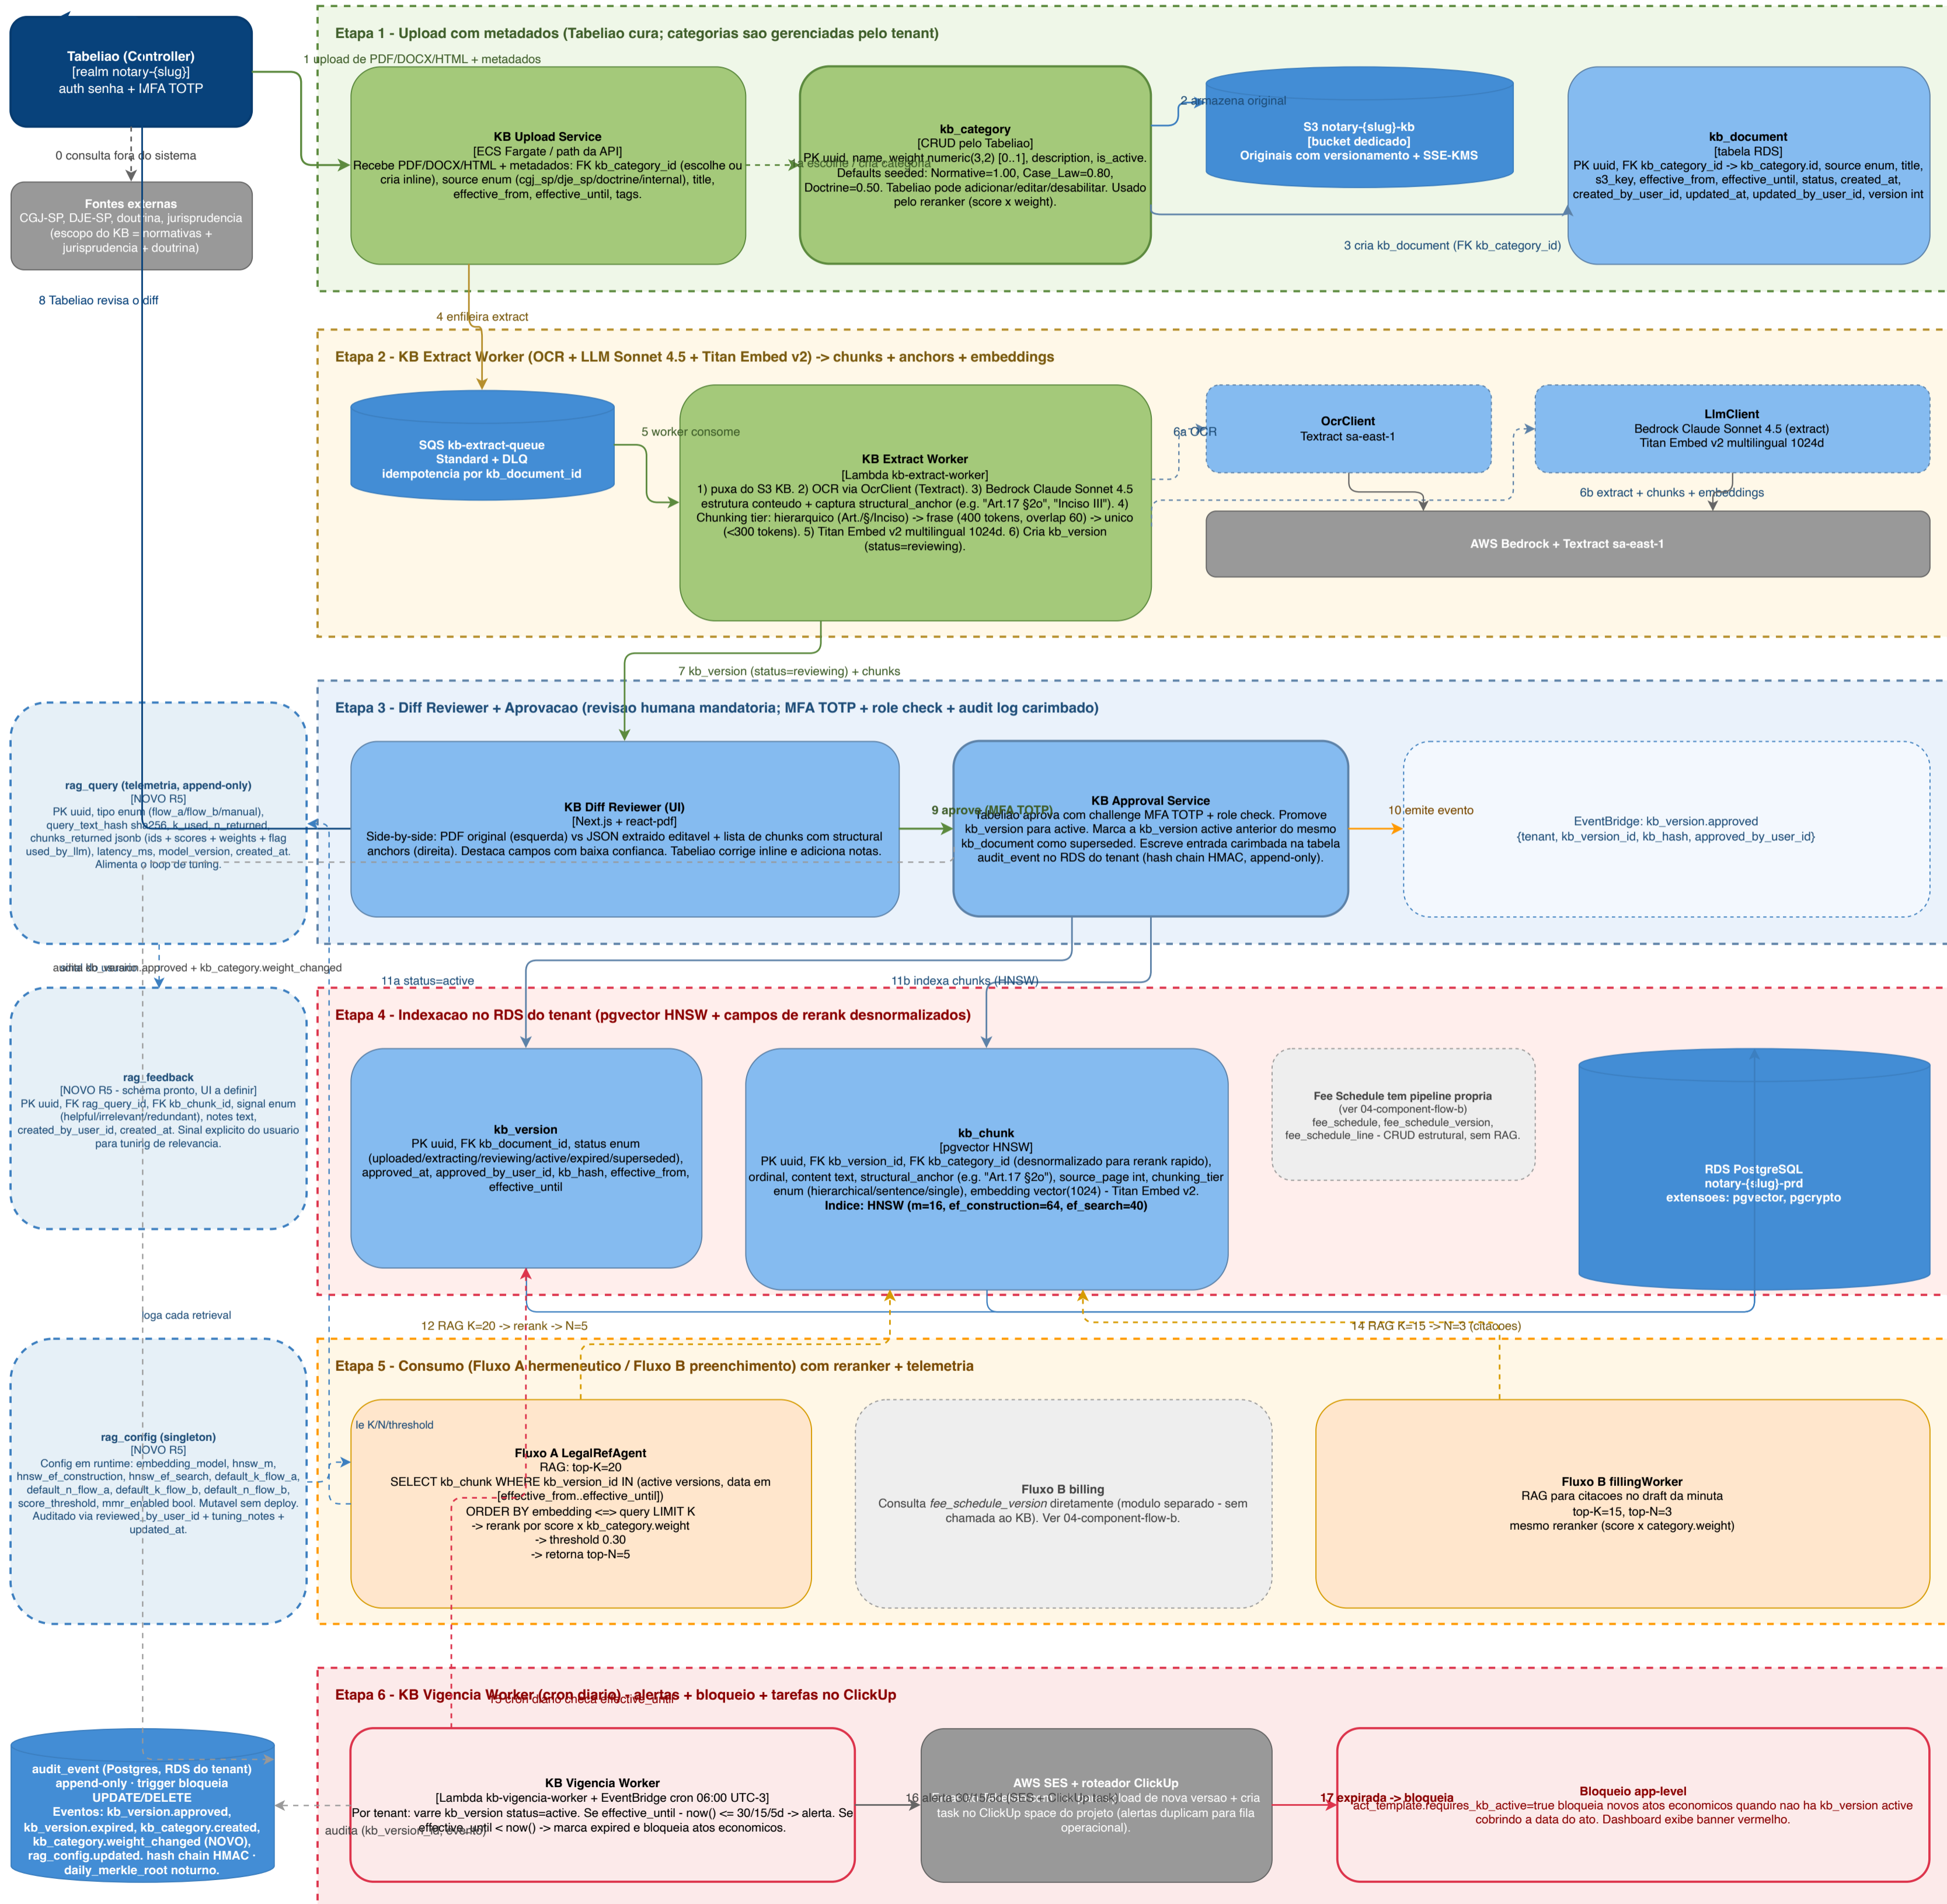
Tabeliao (Controller)
[realm notary-{slug}]
auth senha + MFA TOTP

0 consulta fora do sistema

Fontes externas
CGJ-SP, DJE-SP, doutrina, jurisprudencia
(escopo do KB = normativas + jurisprudencia + doutrina)

8 Tabeliao revisa o diff

Etapa 1 - Upload com metadados (Tabeliao cura; categorias sao gerenciadas pelo tenant)

1 upload de PDF/DOCX/HTML + metadados

KB Upload Service
[ECS Fargate / path da API]
Recebe PDF/DOCX/HTML + metadados: FK kb_category_id (escolhe ou cria inline), source enum (cgj_sp/dje_sp/doctrine/internal), title, effective_from, effective_until, tags.

1a escolhe / cria categoria

kb_category
[CRUD pelo Tabeliao]
PK uuid, name, weight numeric(3,2) [0..1], description, is_active. Defaults seeded: Normative=1.00, Case_Law=0.80, Doctrine=0.50. Tabeliao pode adicionar/editar/desabilitar. Usado pelo reranker (score x weight).

2 armazena original

S3 notary-{slug}-kb
[bucket dedicado]
Originais com versionamento + SSE-KMS

kb_document
[tabela RDS]
PK uuid, FK kb_category_id -> kb_category.id, source enum, title, s3_key, effective_from, effective_until, status, created_at, created_by_user_id, updated_at, updated_by_user_id, version int

3 cria kb_document (FK kb_category_id)

4 enfileira extract

Etapa 2 - KB Extract Worker (OCR + LLM Sonnet 4.5 + Titan Embed v2) -> chunks + anchors + embeddings

SQS kb-extract-queue
Standard + DLQ
idempotencia por kb_document_id

5 worker consome

KB Extract Worker
[Lambda kb-extract-worker]
1) puxa do S3 KB. 2) OCR via OcrClient (Textract). 3) Bedrock Claude Sonnet 4.5 estrutura conteudo + captura structural_anchor (e.g. "Art.17 §2o", "Inciso III"). 4) Chunking tier: hierarquico (Art./§/Inciso) -> frase (400 tokens, overlap 60) -> unico (<300 tokens). 5) Titan Embed v2 multilingual 1024d. 6) Cria kb_version (status=reviewing).

6a OCR

OcrClient
Textract sa-east-1

LlmClient
Bedrock Claude Sonnet 4.5 (extract)
Titan Embed v2 multilingual 1024d

6b extract + chunks + embeddings

AWS Bedrock + Textract sa-east-1

7 kb_version (status=reviewing) + chunks

Etapa 3 - Diff Reviewer + Aprovacao (revisao humana mandatoria; MFA TOTP + role check + audit log carimbado)

rag_query (telemetria, append-only)
[NOVO R5]
PK uuid, tipo enum (flow_a/flow_b/manual), query_text_hash sha256, k_used, n_returned, chunks_returned jsonb (ids + scores + weights + flag used_by_llm), latency_ms, model_version, created_at. Alimenta o loop de tuning.

KB Diff Reviewer (UI)
[Next.js + react-pdf]
Side-by-side: PDF original (esquerda) vs JSON extraido editavel + lista de chunks com structural anchors (direita). Destaca campos com baixa confianca. Tabeliao corrige inline e adiciona notas.

9 aprova (MFA TOTP)

KB Approval Service
Tabeliao aprova com challenge MFA TOTP + role check. Promove kb_version para active. Marca a kb_version active anterior do mesmo kb_document como superseded. Escreve entrada carimbada na tabela audit_event no RDS do tenant (hash chain HMAC, append-only).

10 emite evento

EventBridge: kb_version.approved
{tenant, kb_version_id, kb_hash, approved_by_user_id}

audita kb_version.approved + kb_category.weight_changed

11a status=active

11b indexa chunks (HNSW)

Etapa 4 - Indexacao no RDS do tenant (pgvector HNSW + campos de rerank desnormalizados)

rag_feedback
[NOVO R5 - schema pronto, UI a definir]
PK uuid, FK rag_query_id, FK kb_chunk_id, signal enum (helpful/irrelevant/redundant), notes text, created_by_user_id, created_at. Sinal explicito do usuario para tuning de relevancia.

kb_version
PK uuid, FK kb_document_id, status enum (uploaded/extracting/reviewing/active/expired/superseded), approved_at, approved_by_user_id, kb_hash, effective_from, effective_until

kb_chunk
[pgvector HNSW]
PK uuid, FK kb_version_id, FK kb_category_id (desnormalizado para rerank rapido), ordinal, content text, structural_anchor (e.g. "Art.17 §2o"), source_page int, chunking_tier enum (hierarchical/sentence/single), embedding vector(1024) - Titan Embed v2.
Indice: HNSW (m=16, ef_construction=64, ef_search=40)

Fee Schedule tem pipeline propria
(ver 04-component-flow-b)
fee_schedule, fee_schedule_version, fee_schedule_line - CRUD estrutural, sem RAG.

RDS PostgreSQL
notary-{slug}-prd
extensoes: pgvector, pgcrypto

loga cada retrieval

12 RAG K=20 -> rerank -> N=5

14 RAG K=15 -> N=3 (citacoes)

Etapa 5 - Consumo (Fluxo A hermeneutico / Fluxo B preenchimento) com reranker + telemetria

rag_config (singleton)
[NOVO R5]
Config em runtime: embedding_model, hnsw_m, hnsw_ef_construction, hnsw_ef_search, default_k_flow_a, default_n_flow_a, default_k_flow_b, default_n_flow_b, score_threshold, mmr_enabled bool. Mutavel sem deploy. Auditado via reviewed_by_user_id + tuning_notes + updated_at.

le K/N/threshold

Fluxo A LegalRefAgent
RAG: top-K=20
SELECT kb_chunk WHERE kb_version_id IN (active versions, data em [effective_from..effective_until])
ORDER BY embedding <=> query LIMIT K
-> rerank por score x kb_category.weight
-> threshold 0.30
-> retorna top-N=5

Fluxo B billing
Consulta fee_schedule_version diretamente (modulo separado - sem chamada ao KB). Ver 04-component-flow-b.

Fluxo B fillingWorker
RAG para citacoes no draft da minuta
top-K=15, top-N=3
mesmo reranker (score x category.weight)

Etapa 6 - KB Vigencia Worker (cron diario) - alertas + bloqueio + tarefas no ClickUp

15 cron diario checa effective_until

audit_event (Postgres, RDS do tenant)
append-only · trigger bloqueia UPDATE/DELETE
Eventos: kb_version.approved, kb_version.expired, kb_category.created, kb_category.weight_changed (NOVO), rag_config.updated. hash chain HMAC · daily_merkle_root noturno.

audita (kb_version_id, evento)

KB Vigencia Worker
[Lambda kb-vigencia-worker + EventBridge cron 06:00 UTC-3]
Por tenant: varre kb_version status=active. Se effective_until - now() <= 30/15/5d -> alerta. Se effective_until < now() -> marca expired e bloqueia atos economicos.

16 alerta 30/15/5d (SES + ClickUp task)

AWS SES + roteador ClickUp
upload de nova versao + cria task no ClickUp space do projeto (alertas duplicam para fila operacional).

17 expirada -> bloqueia

Bloqueio app-level
act_template.requires_kb_active=true bloqueia novos atos economicos quando nao ha kb_version active cobrindo a data do ato. Dashboard exibe banner vermelho.